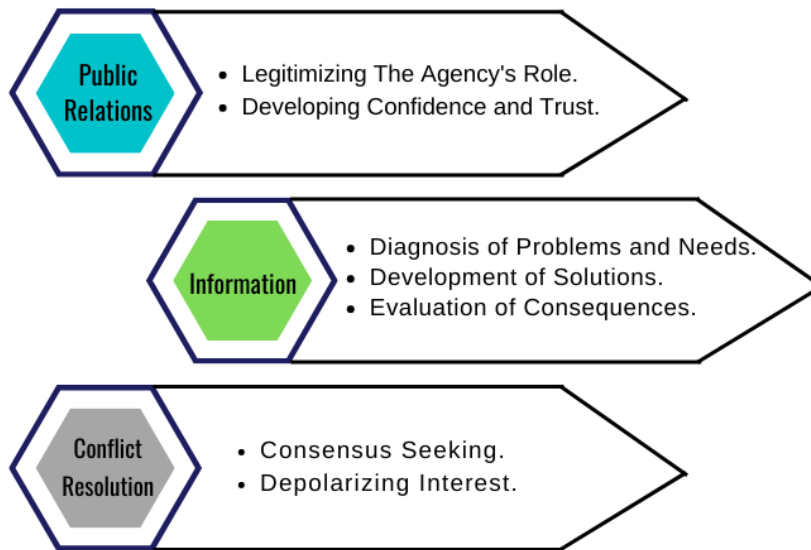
Public Relations

- Legitimizing The Agency's Role.
- Developing Confidence and Trust.

Information

- Diagnosis of Problems and Needs.
- Development of Solutions.
- Evaluation of Consequences.

Conflict Resolution

- Consensus Seeking.
- Depolarizing Interest.